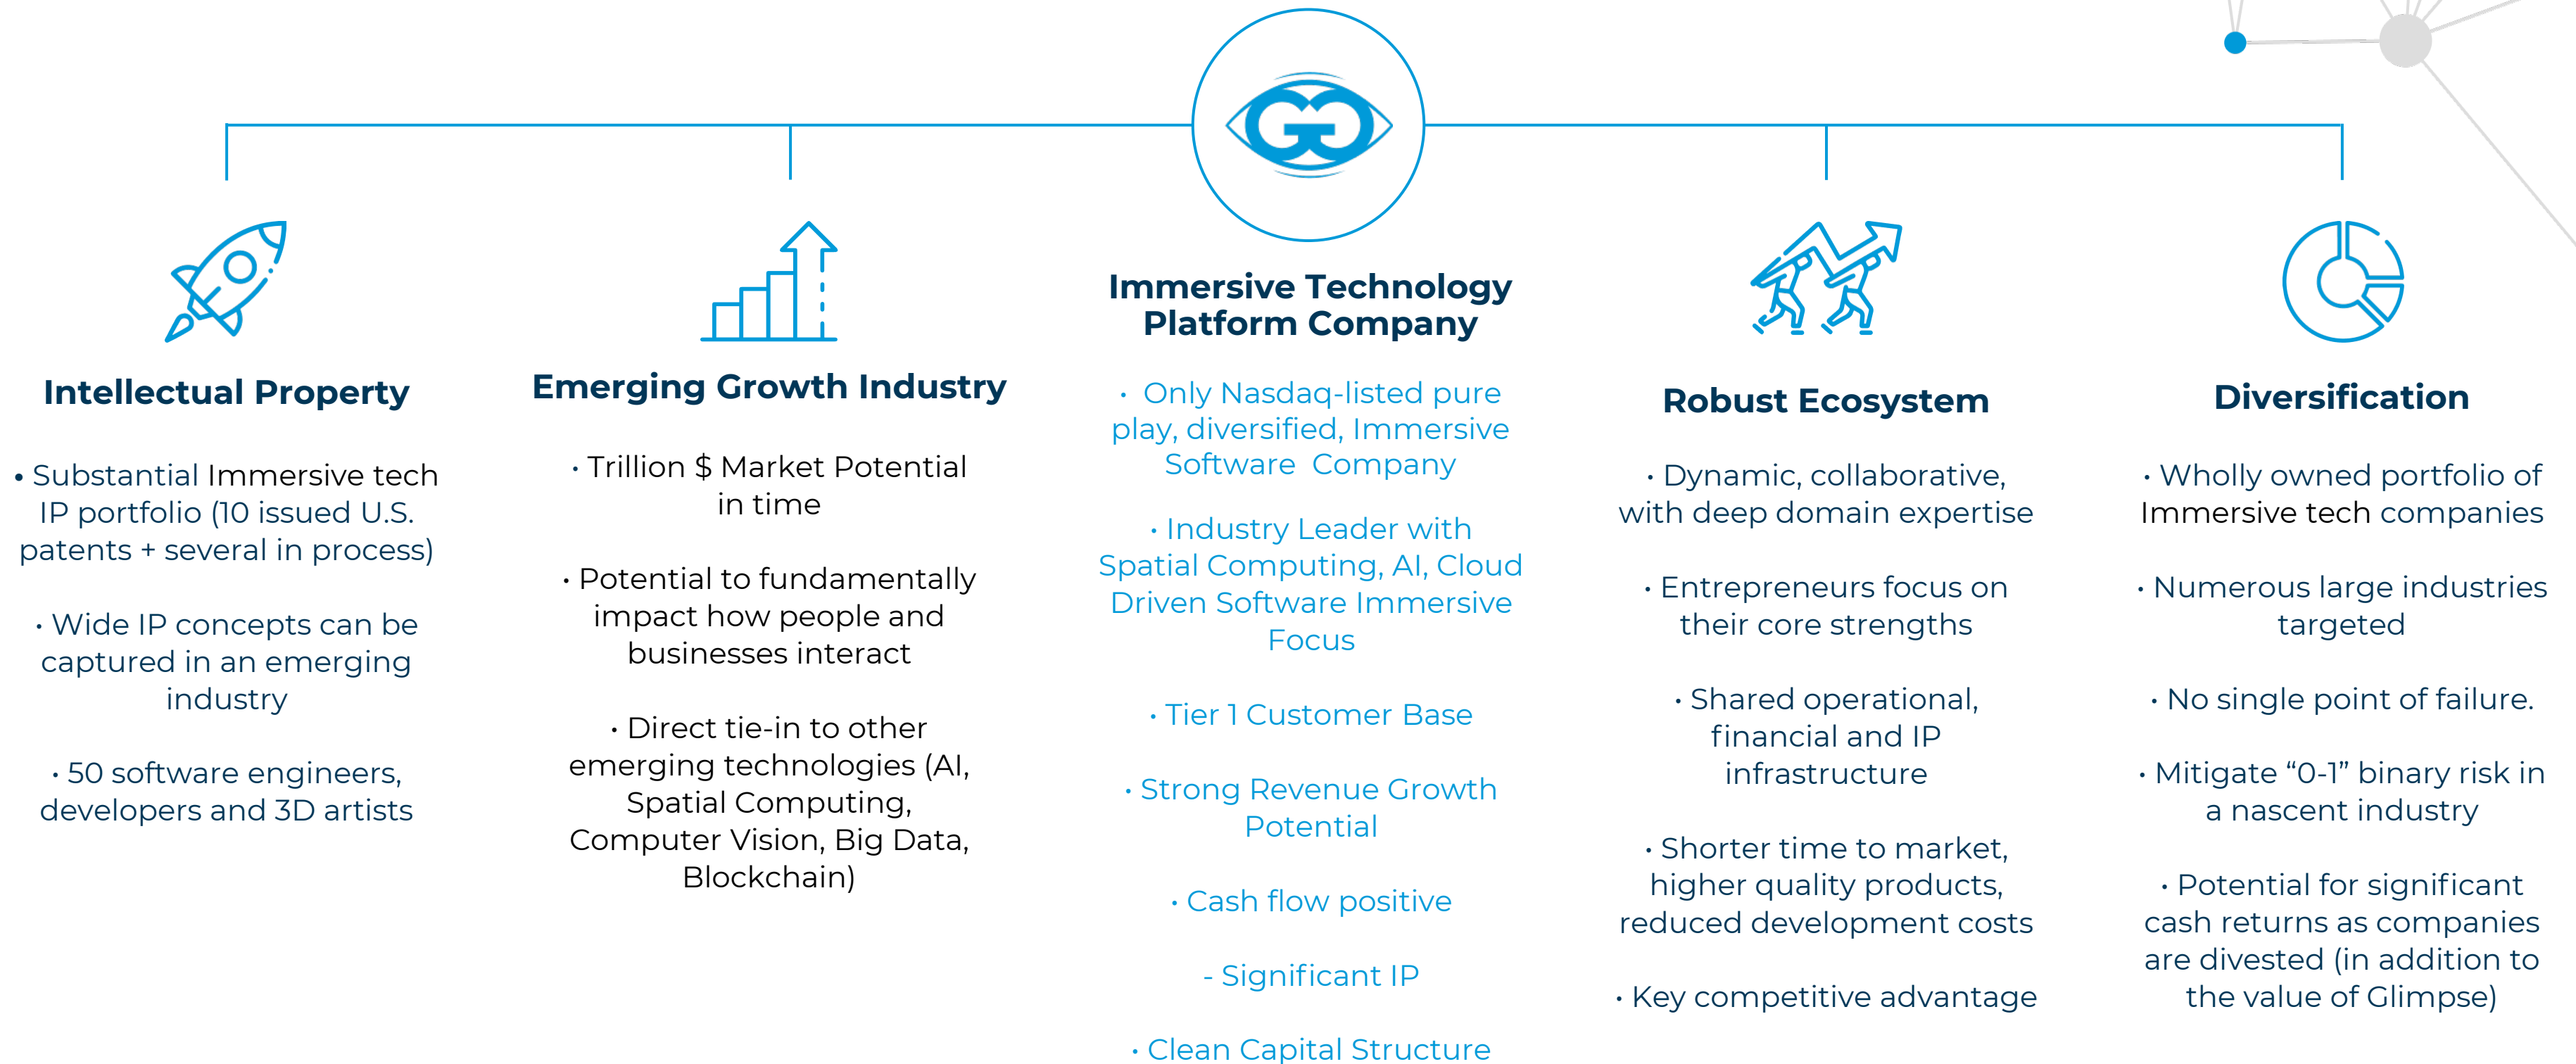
Intellectual Property

• Substantial Immersive tech IP portfolio (10 issued U.S. patents + several in process)

• Wide IP concepts can be captured in an emerging industry

• 50 software engineers, developers and 3D artists

Emerging Growth Industry

• Trillion $ Market Potential in time

• Potential to fundamentally impact how people and businesses interact

• Direct tie-in to other emerging technologies (AI, Spatial Computing, Computer Vision, Big Data, Blockchain)

Immersive Technology Platform Company

• Only Nasdaq-listed pure play, diversified, Immersive Software Company

• Industry Leader with Spatial Computing, AI, Cloud Driven Software Immersive Focus

• Tier 1 Customer Base

• Strong Revenue Growth Potential

• Cash flow positive

- Significant IP

• Clean Capital Structure

Robust Ecosystem

• Dynamic, collaborative, with deep domain expertise

• Entrepreneurs focus on their core strengths

• Shared operational, financial and IP infrastructure

• Shorter time to market, higher quality products, reduced development costs

• Key competitive advantage

Diversification

• Wholly owned portfolio of Immersive tech companies

• Numerous large industries targeted

• No single point of failure.

• Mitigate “0-1” binary risk in a nascent industry

• Potential for significant cash returns as companies are divested (in addition to the value of Glimpse)